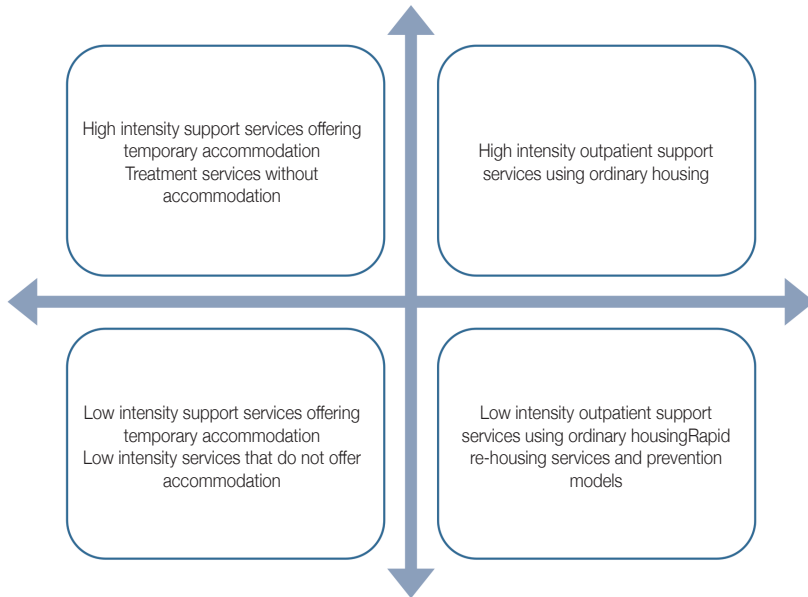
High intensity support services offering temporary accommodation
Treatment services without accommodation

High intensity outpatient support services using ordinary housing

Low intensity support services offering temporary accommodation
Low intensity services that do not offer accommodation

Low intensity outpatient support services using ordinary housingRapid re-housing services and prevention models